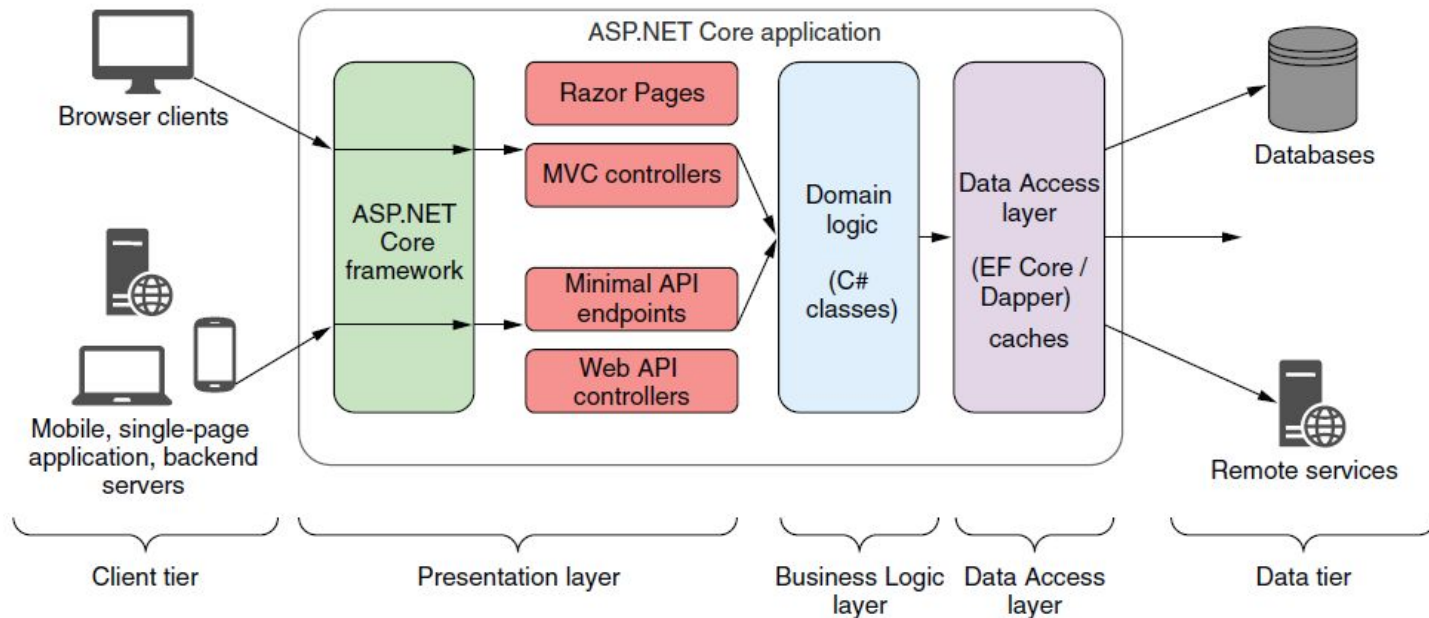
ASP.NET Core application

Browser clients

Mobile, single-page application, backend servers

ASP.NET Core framework

Razor Pages

MVC controllers

Minimal API endpoints

Web API controllers

Domain logic

(C# classes)

Data Access layer

(EF Core / Dapper)

caches

Databases

Remote services

Client tier

Presentation layer

Business Logic layer

Data Access layer

Data tier